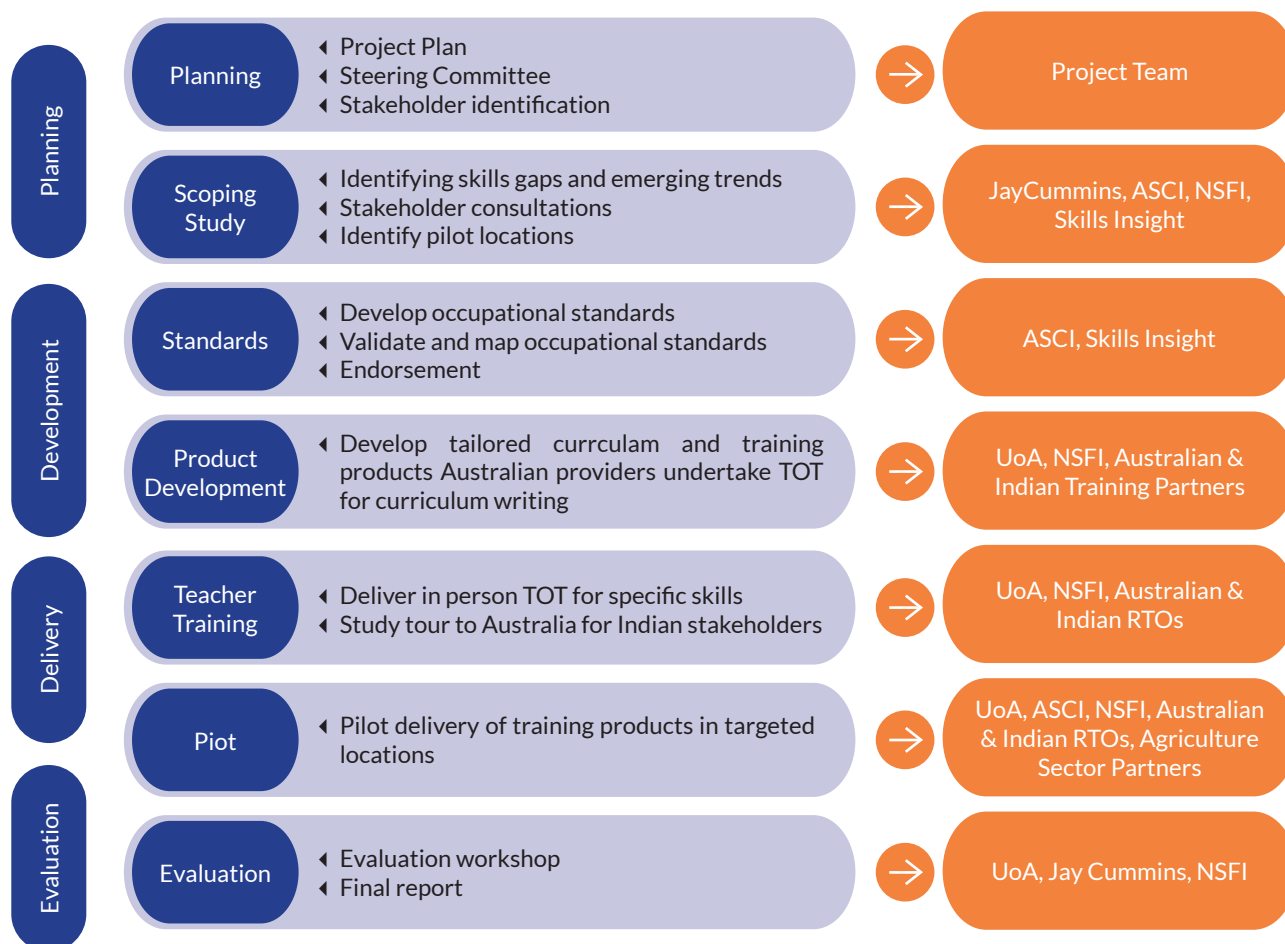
Planning

Planning
- Project Plan
- Steering Committee
- Stakeholder identification

Project Team

Scoping Study
- Identifying skills gaps and emerging trends
- Stakeholder consultations
- Identify pilot locations

JayCummins, ASCI, NSFI, Skills Insight

Development

Standards
- Develop occupational standards
- Validate and map occupational standards
- Endorsement

ASCI, Skills Insight

Product Development
- Develop tailored currculam and training products Australian providers undertake TOT for curriculum writing

UoA, NSFI, Australian & Indian Training Partners

Delivery

Teacher Training
- Deliver in person TOT for specific skills
- Study tour to Australia for Indian stakeholders

UoA, NSFI, Australian & Indian RTOs

Piot
- Pilot delivery of training products in targeted locations

UoA, ASCI, NSFI, Australian & Indian RTOs, Agriculture Sector Partners

Evaluation

Evaluation
- Evaluation workshop
- Final report

UoA, Jay Cummins, NSFI